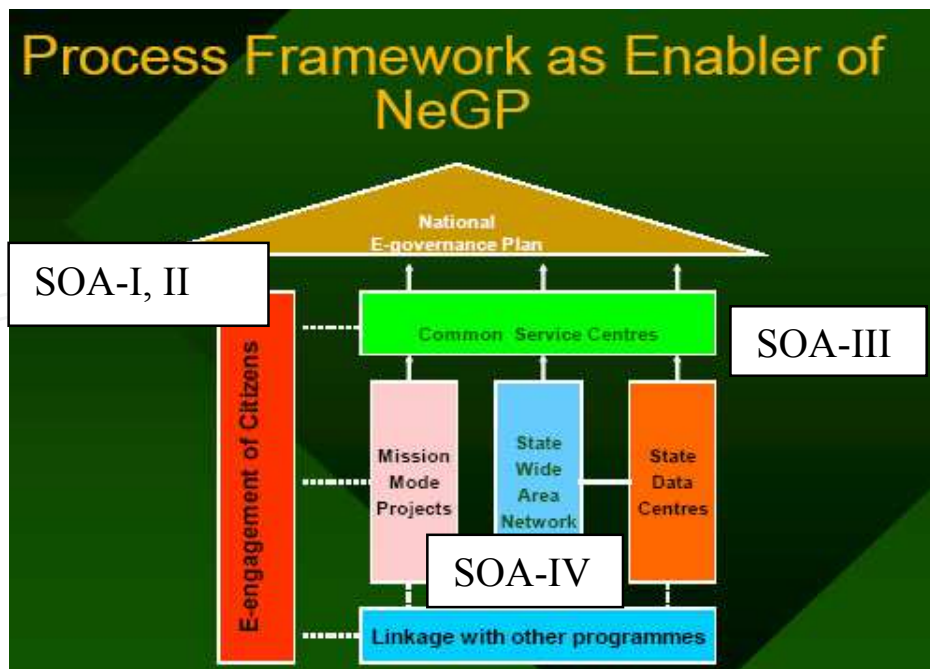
Process Framework as Enabler of NeGP

National E-governance Plan

SOA-I, II

E-engagement of Citizens

Common Service Centres

SOA-III

Mission Mode Projects

State Wide Area Network

State Data Centres

SOA-IV

Linkage with other programmes